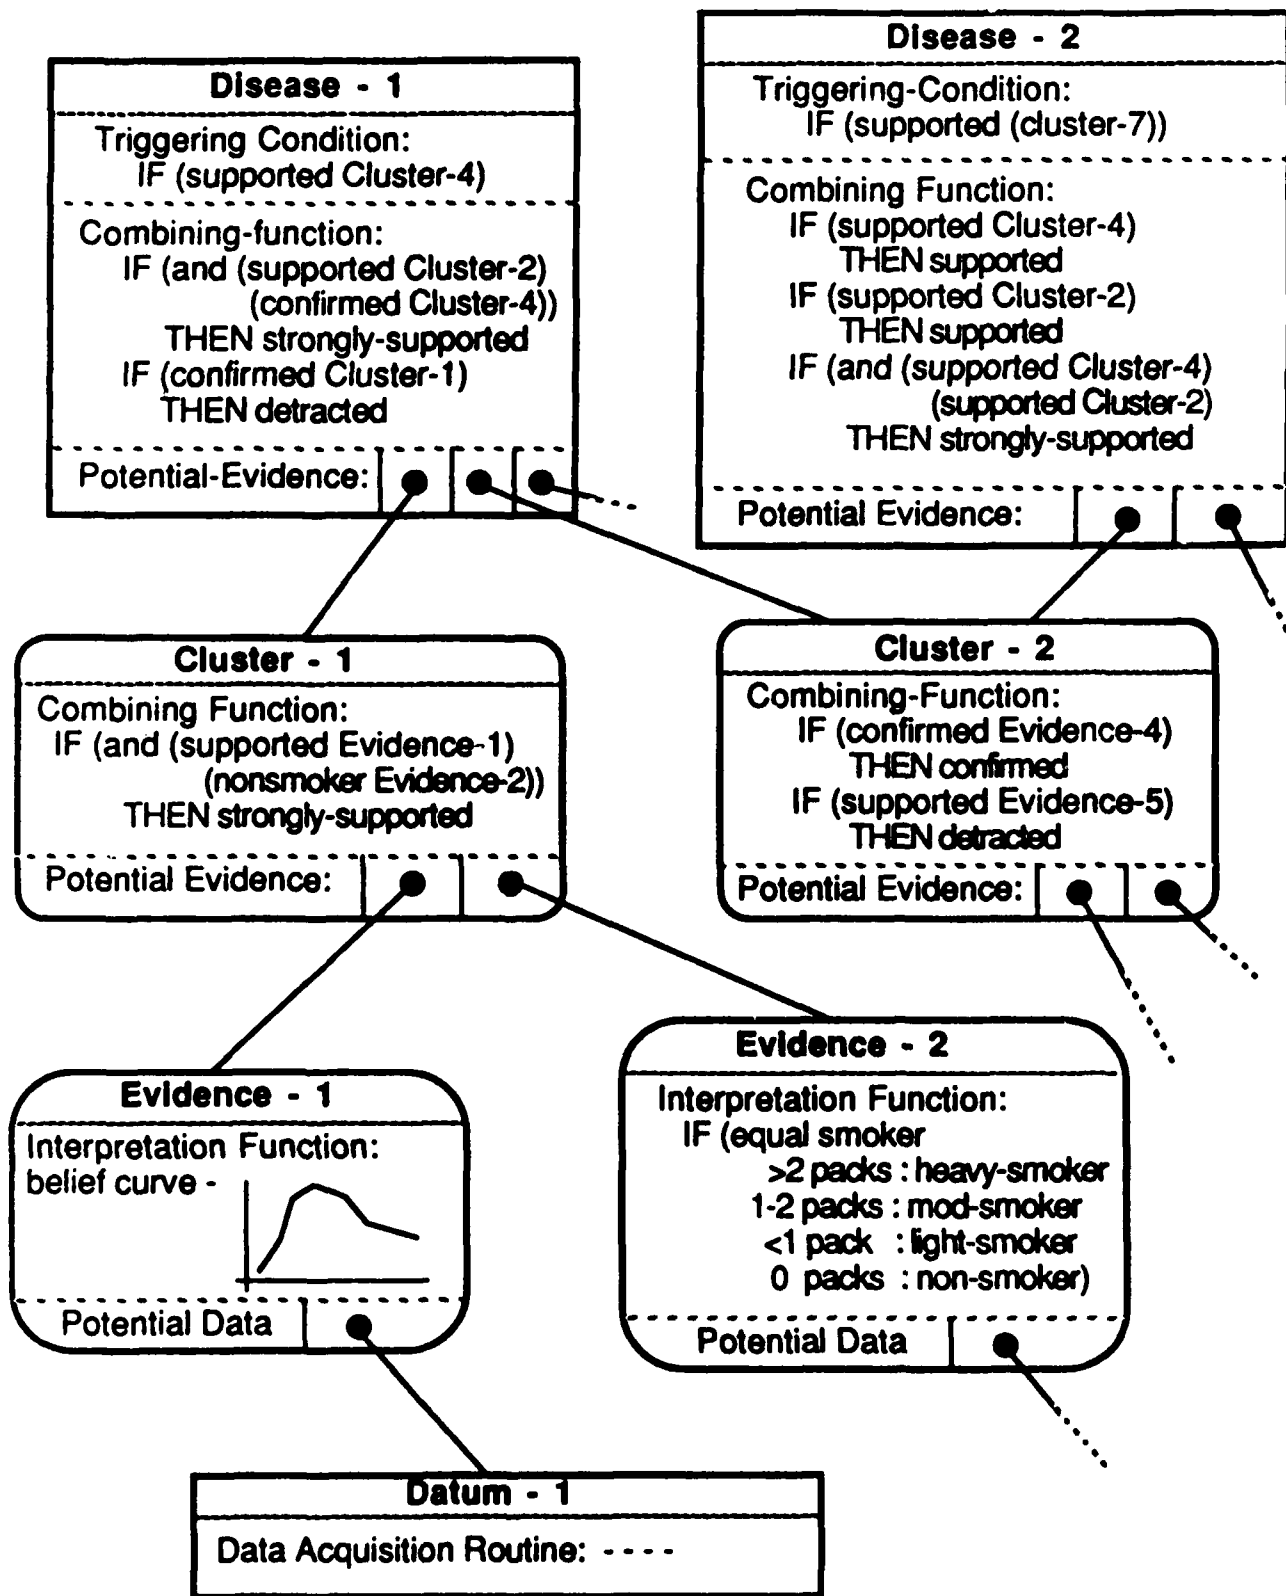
Disease - 2
Triggering-Condition:
IF (supported (cluster-7))
Combining Function:
IF (supported Cluster-4)
THEN supported
IF (supported Cluster-2)
THEN supported
IF (and (supported Cluster-4)
(supported Cluster-2)
THEN strongly-supported
Potential Evidence:

Disease - 1
Triggering Condition:
IF (supported Cluster-4)
Combining-function:
IF (and (supported Cluster-2)
(confirmed Cluster-4))
THEN strongly-supported
IF (confirmed Cluster-1)
THEN detracted
Potential-Evidence:

Cluster - 1
Combining Function:
IF (and (supported Evidence-1)
(nonsmoker Evidence-2))
THEN strongly-supported
Potential Evidence:

Cluster - 2
Combining-Function:
IF (confirmed Evidence-4)
THEN confirmed
IF (supported Evidence-5)
THEN detracted
Potential Evidence:

Evidence - 1
Interpretation Function:
belief curve -
Potential Data

Evidence - 2
Interpretation Function:
IF (equal smoker
>2 packs : heavy-smoker
1-2 packs : mod-smoker
<1 pack : light-smoker
0 packs : non-smoker)
Potential Data

Datum - 1
Data Acquisition Routine: - - - -